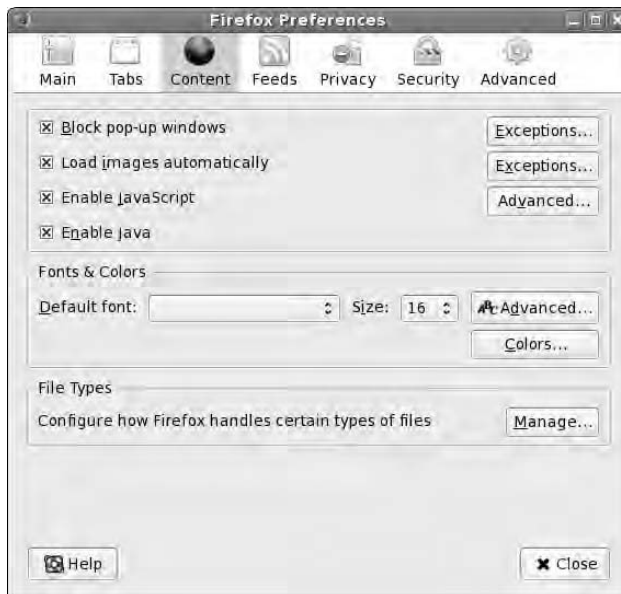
Firefox Preferences

Main Tabs Content Feeds Privacy Security Advanced

☒ Block pop-up windows Exceptions...

☒ Load images automatically Exceptions...

☒ Enable JavaScript Advanced...

☒ Enable Java

Fonts & Colors

Default font: Size: 16 Advanced...

Colors...

File Types

Configure how Firefox handles certain types of files Manage...

Help

Close